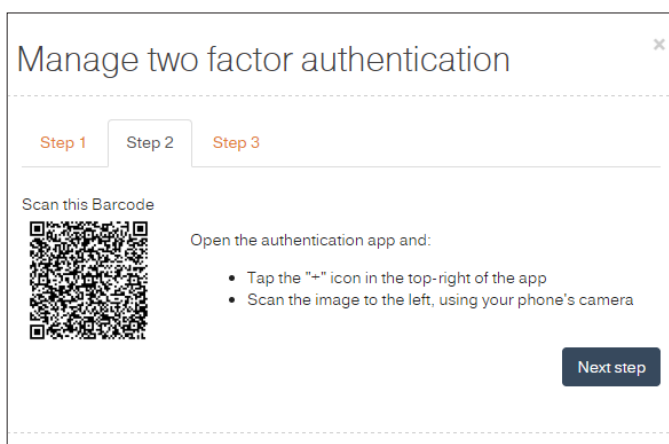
Manage two factor authentication

×

Step 1 Step 2 Step 3

Scan this Barcode

Open the authentication app and:

- Tap the "+" icon in the top-right of the app
- Scan the image to the left, using your phone's camera

Next step